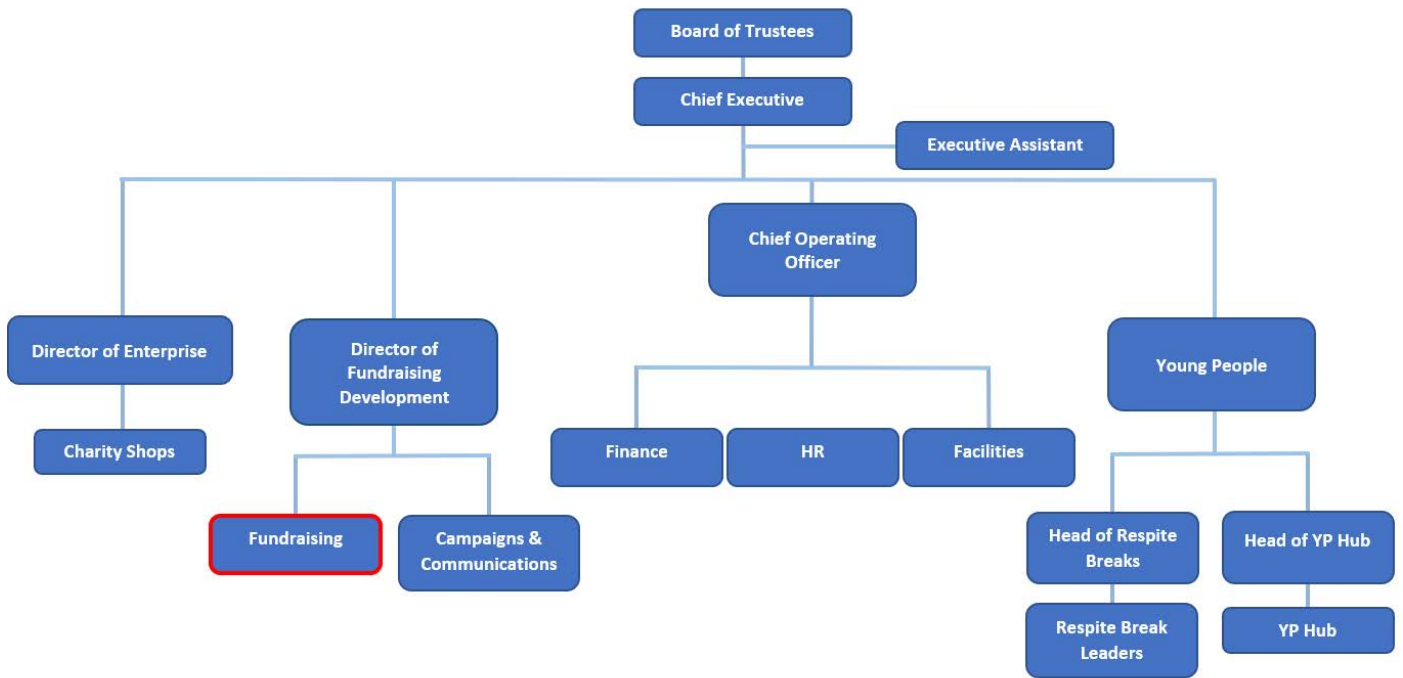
Board of Trustees

Chief Executive

Executive Assistant

Director of Enterprise

Charity Shops

Director of Fundraising Development

Fundraising

Campaigns & Communications

Chief Operating Officer

Finance

HR

Facilities

Young People

Head of Respite Breaks

Respite Break Leaders

Head of YP Hub

YP Hub